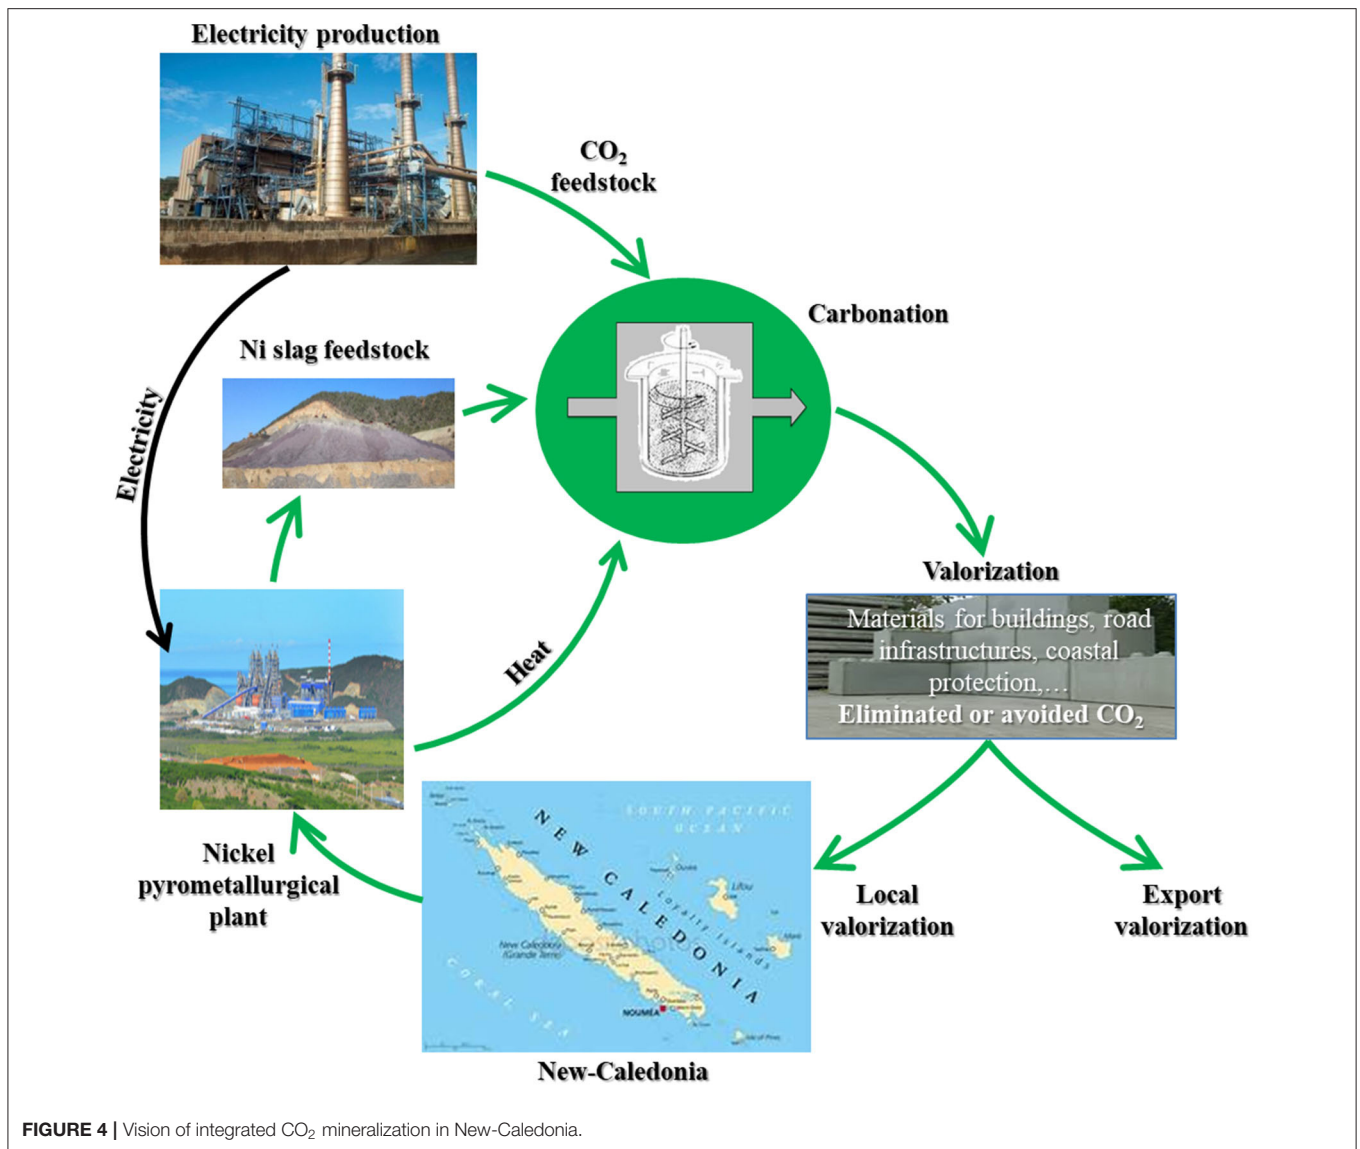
Electricity production

$CO_2$ feedstock

Carbonation

Ni slag feedstock

Electricity

Valorization

Materials for buildings, road infrastructures, coastal protection,…
Eliminated or avoided $CO_2$

Heat

NEW CALEDONIA

SOUTH PACIFIC OCEAN

CORAL SEA

Loyalty Islands

Lifou

Maré

NOUMÉA

New Caledonia (Grande Terre)

Isle of Pines

Nickel pyrometallurgical plant

Local valorization

Export valorization

New-Caledonia

FIGURE 4 | Vision of integrated $CO_2$ mineralization in New-Caledonia.